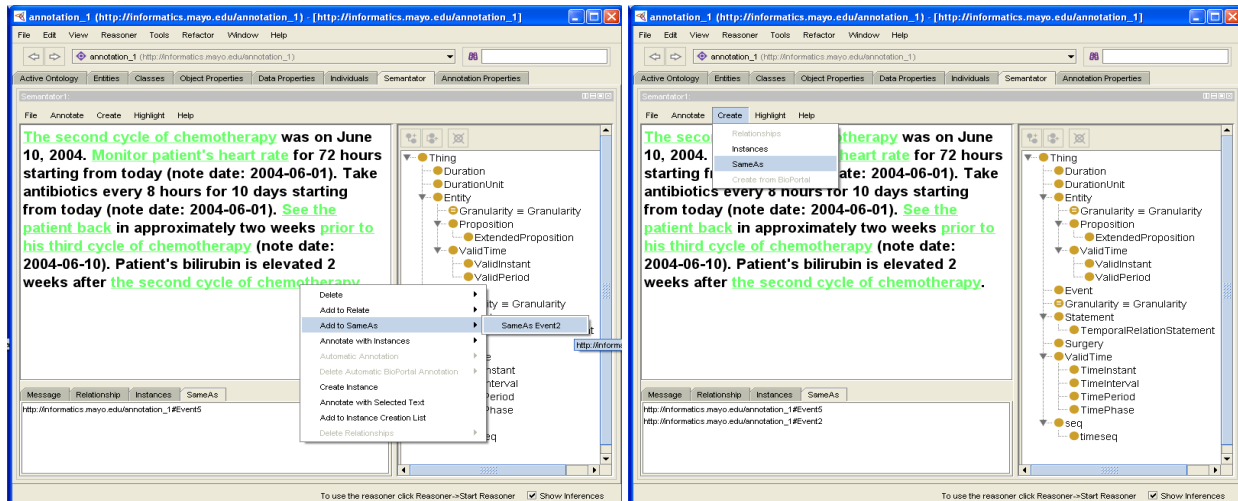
annotation_1 (http://informatics.mayo.edu/annotation_1) - [http://informatics.mayo.edu/annotation_1]

File Edit View Reasoner Tools Refactor Window Help

annotation_1 (http://informatics.mayo.edu/annotation_1)

Active Ontology | Entities | Classes | Object Properties | Data Properties | Individuals | Semantator | Annotation Properties

Semantator1:

File Annotate Create Highlight Help

The second cycle of chemotherapy was on June 10, 2004. Monitor patient's heart rate for 72 hours starting from today (note date: 2004-06-01). Take antibiotics every 8 hours for 10 days starting from today (note date: 2004-06-01). See the patient back in approximately two weeks prior to his third cycle of chemotherapy (note date: 2004-06-10). Patient's bilirubin is elevated 2 weeks after the second cycle of chemotherapy

Thing
Duration
DurationUnit
Entity
Granularity ≡ Granularity
Proposition
ExtendedProposition
ValidTime
ValidInstant
ValidPeriod
ity ≡ Granularity
nstant
nterval
Period
Phase
eq

Delete
Add to Relate
Add to SameAs
SameAs Event2
http://inform
Annotate with Instances
Automatic Annotation
Delete Automatic BioPortal Annotation
Create Instance
Annotate with Selected Text
Add to Instance Creation List
Delete Relationships

Message | Relationship | Instances | SameAs

http://informatics.mayo.edu/annotation_1#Event5

To use the reasoner click Reasoner->Start Reasoner   Show Inferences

annotation_1 (http://informatics.mayo.edu/annotation_1) - [http://informatics.mayo.edu/annotation_1]

File Edit View Reasoner Tools Refactor Window Help

annotation_1 (http://informatics.mayo.edu/annotation_1)

Active Ontology | Entities | Classes | Object Properties | Data Properties | Individuals | Semantator | Annotation Properties

Semantator1:

File Annotate Create Highlight Help

Relationships
Instances
SameAs
Create from BioPortal

The secon otherapy was on June 10, 2004. heart rate for 72 hours starting from today (note date: 2004-06-01). Take antibiotics every 8 hours for 10 days starting from today (note date: 2004-06-01). See the patient back in approximately two weeks prior to his third cycle of chemotherapy (note date: 2004-06-10). Patient's bilirubin is elevated 2 weeks after the second cycle of chemotherapy.

Thing
Duration
DurationUnit
Entity
Granularity ≡ Granularity
Proposition
ExtendedProposition
ValidTime
ValidInstant
ValidPeriod
Event
Granularity ≡ Granularity
Statement
TemporalRelationStatement
Surgery
ValidTime
TimeInstant
TimeInterval
TimePeriod
TimePhase
seq
timeseq

Message | Relationship | Instances | SameAs

http://informatics.mayo.edu/annotation_1#Event5
http://informatics.mayo.edu/annotation_1#Event2

To use the reasoner click Reasoner->Start Reasoner   Show Inferences